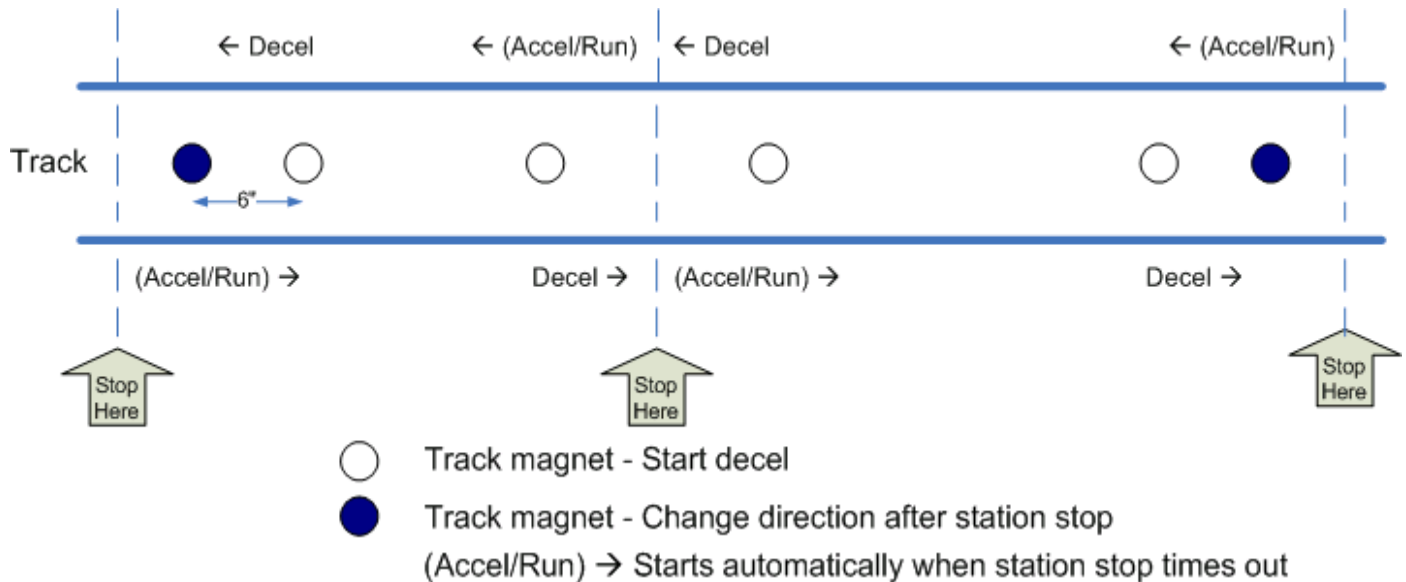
← Decel ← (Accel/Run) ← Decel ← (Accel/Run)

Track

6"

(Accel/Run) → Decel → (Accel/Run) → Decel →

Stop Here

Stop Here

Stop Here

Track magnet - Start decel

Track magnet - Change direction after station stop

(Accel/Run) → Starts automatically when station stop times out